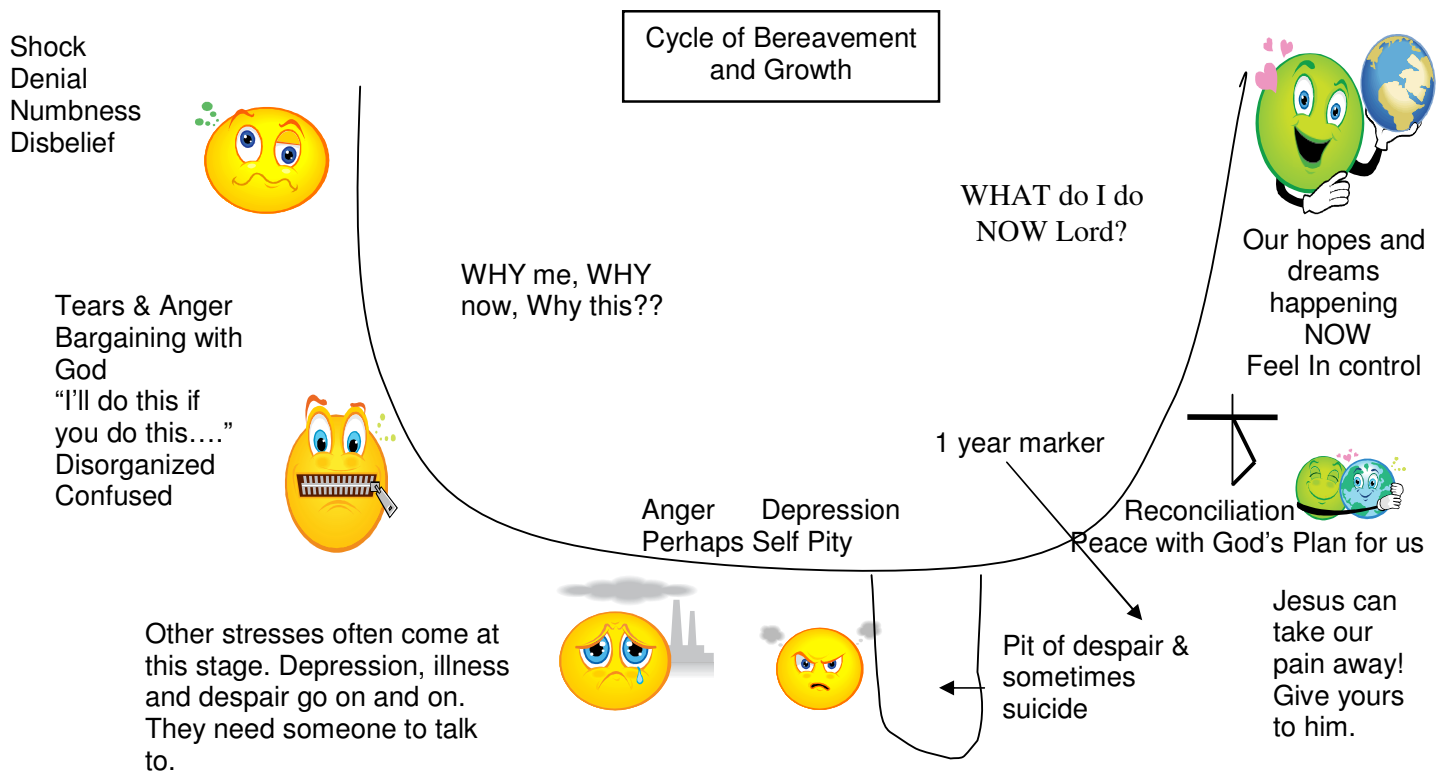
Cycle of Bereavement and Growth

Shock
Denial
Numbness
Disbelief

WHY me, WHY now, Why this??

WHAT do I do NOW Lord?

Our hopes and dreams happening NOW
Feel In control

Tears & Anger
Bargaining with God
"I'll do this if you do this…."
Disorganized
Confused

1 year marker

Anger Depression
Perhaps Self Pity

Reconciliation
Peace with God's Plan for us

Other stresses often come at this stage. Depression, illness and despair go on and on. They need someone to talk to.

Pit of despair & sometimes suicide

Jesus can take our pain away! Give yours to him.